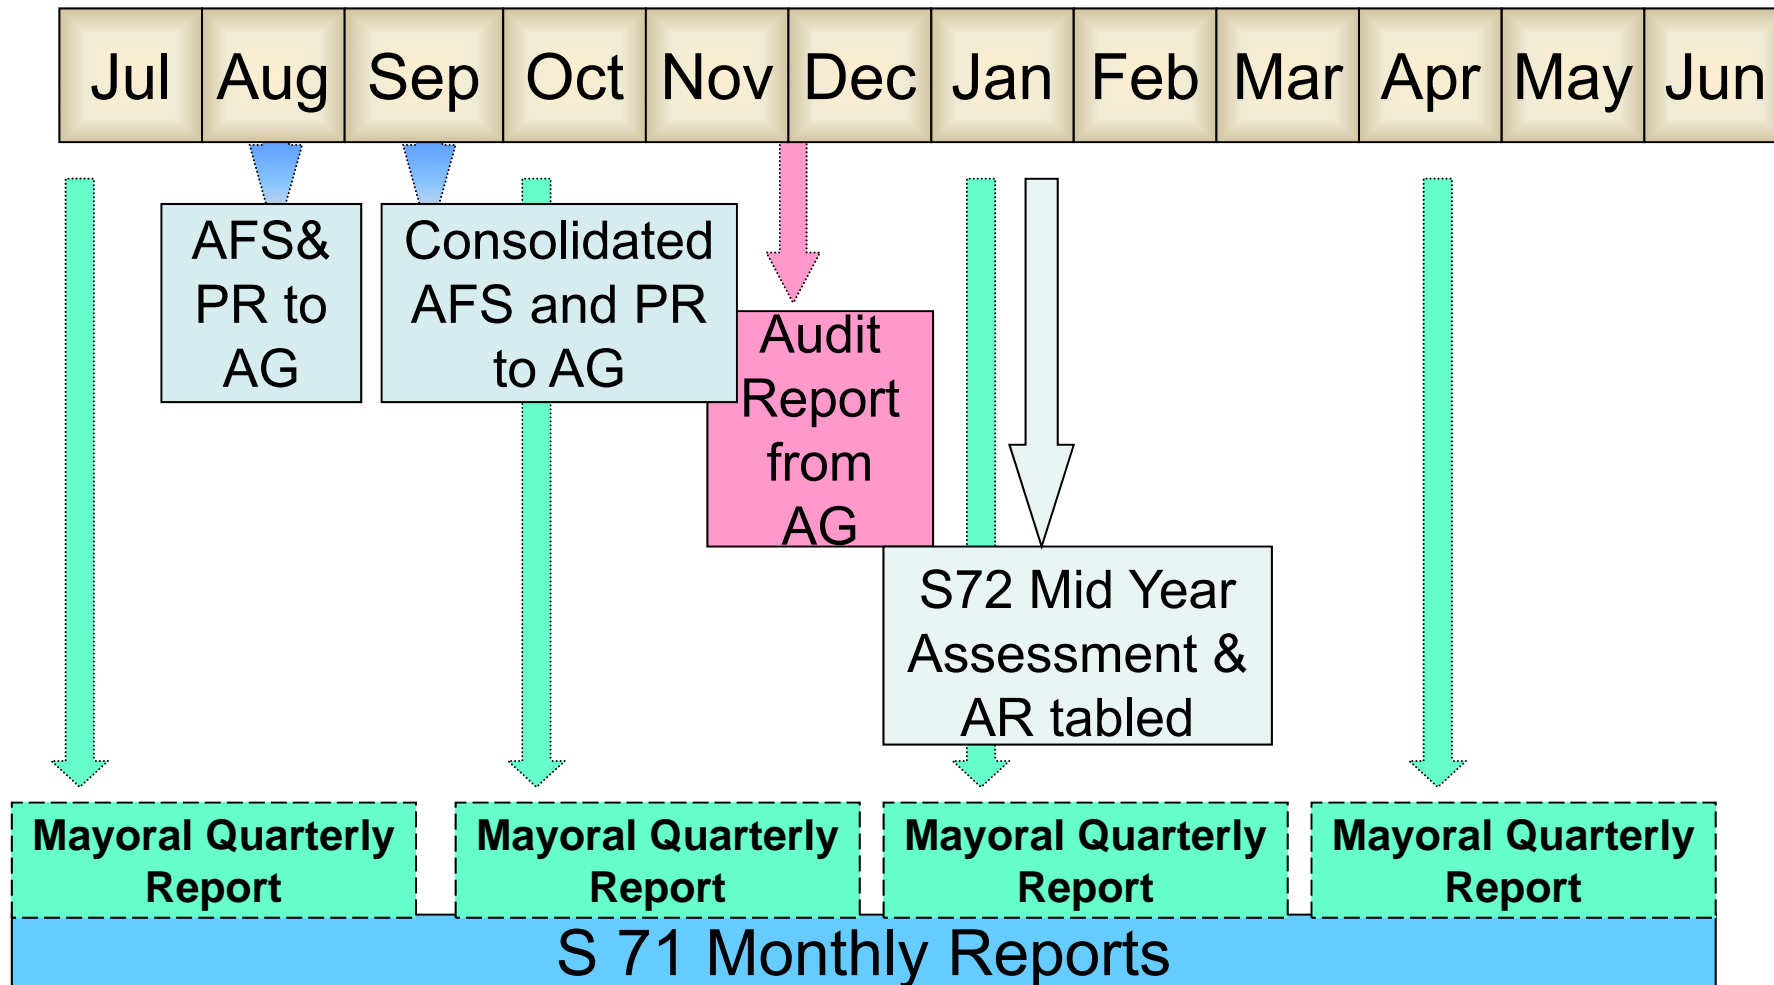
| Jul | Aug | Sep | Oct | Nov | Dec | Jan | Feb | Mar | Apr | May | Jun |
|---|---|---|---|---|---|---|---|---|---|---|---|

AFS& PR to AG

Consolidated AFS and PR to AG

Audit Report from AG

S72 Mid Year Assessment & AR tabled

Mayoral Quarterly Report

Mayoral Quarterly Report

Mayoral Quarterly Report

Mayoral Quarterly Report

S 71 Monthly Reports